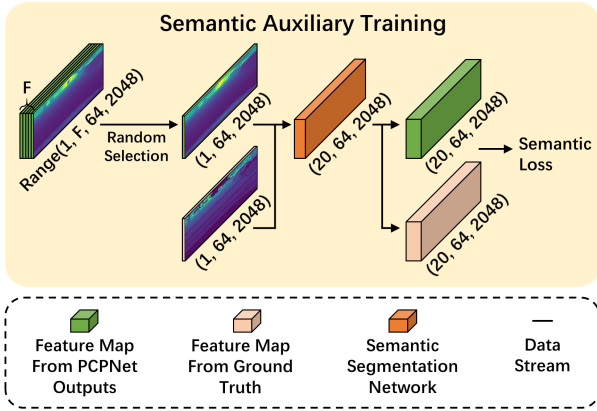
Semantic Auxiliary Training

F

Range(1, F, 64, 2048)

Random Selection

(1, 64, 2048)

(1, 64, 2048)

(20, 64, 2048)

(20, 64, 2048)

(20, 64, 2048)

Semantic Loss

Feature Map From PCPNet Outputs

Feature Map From Ground Truth

Semantic Segmentation Network

Data Stream